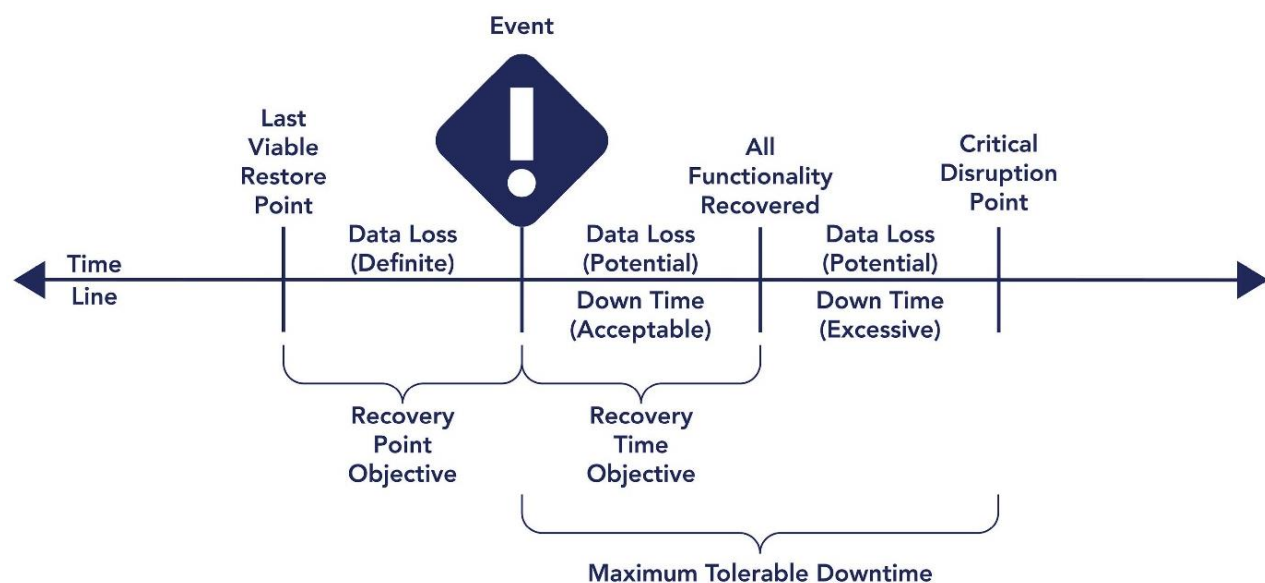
Event

Last Viable Restore Point

All Functionality Recovered

Critical Disruption Point

Time Line

Data Loss (Definite)

Data Loss (Potential)

Down Time (Acceptable)

Data Loss (Potential)

Down Time (Excessive)

Recovery Point Objective

Recovery Time Objective

Maximum Tolerable Downtime